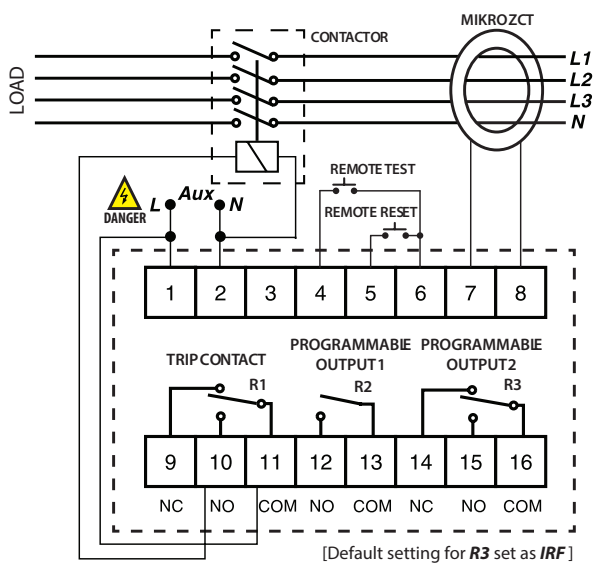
LOAD

CONTACTOR

MIKROZCT

L1
L2
L3
N

REMOTE TEST

DANGER

L Aux N

REMOTE RESET

| 1 | 2 | 3 | 4 | 5 | 6 | 7 | 8 |
|---|---|---|---|---|---|---|---|

TRIP CONTACT

PROGRAMMABLE OUTPUT1

PROGRAMMABLE OUTPUT2

R1

R2

R3

| 9 | 10 | 11 | 12 | 13 | 14 | 15 | 16 |
|---|---|---|---|---|---|---|---|
| NC | NO | COM | NO | COM | NC | NO | COM |

[Default setting for R3 set as IRF]